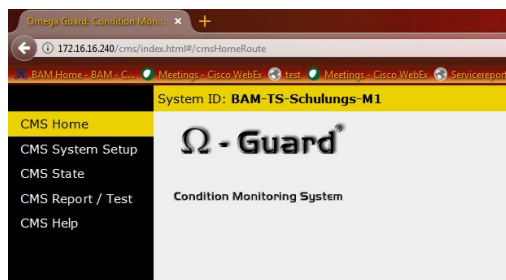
Omega Guard: Condition Moni ×
+
172.16.16.240/cms/index.html#/cmsHomeRoute
BAM Home - BAM - C... Meetings - Cisco WebEx test Meetings - Cisco WebEx Servicereport
System ID: BAM-TS-Schulungs-M1
CMS Home
CMS System Setup
CMS State
CMS Report / Test
CMS Help
$\Omega$ - Guard®
Condition Monitoring System